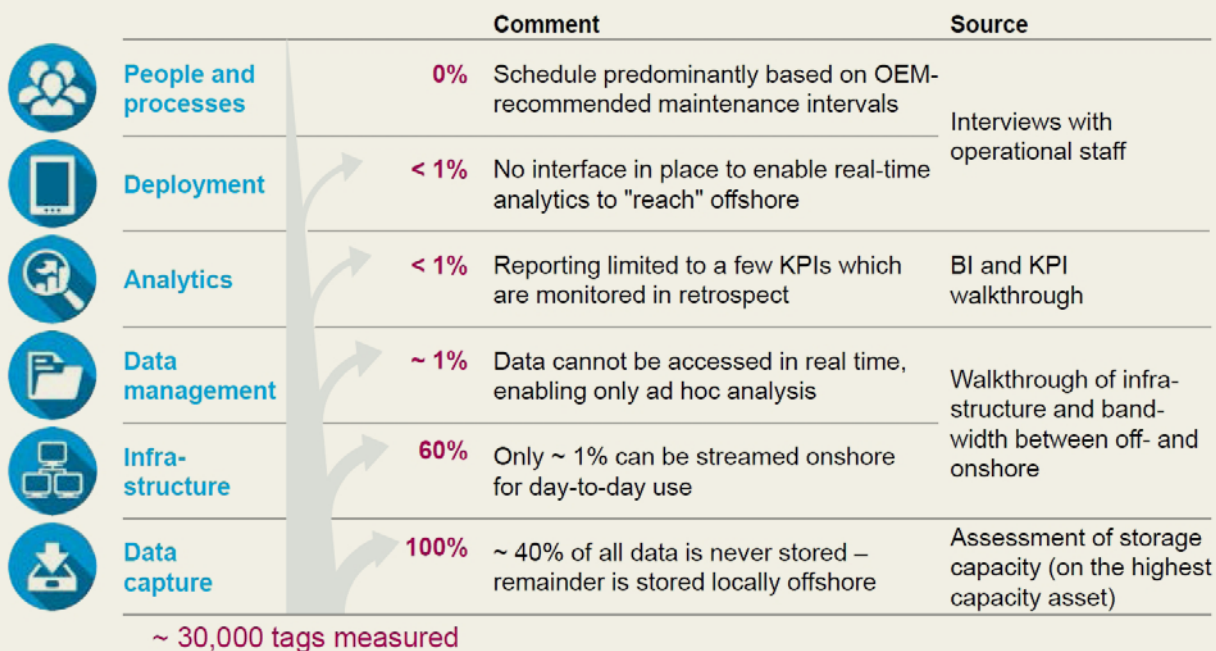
|  |  | Comment | Source |
|---|---|---|---|
| People and processes | 0% | Schedule predominantly based on OEM-recommended maintenance intervals | Interviews with operational staff |
| Deployment | < 1% | No interface in place to enable real-time analytics to "reach" offshore | |
| Analytics | < 1% | Reporting limited to a few KPIs which are monitored in retrospect | BI and KPI walkthrough |
| Data management | ~ 1% | Data cannot be accessed in real time, enabling only ad hoc analysis | Walkthrough of infrastructure and bandwidth between off- and onshore |
| Infrastructure | 60% | Only ~ 1% can be streamed onshore for day-to-day use | |
| Data capture | 100% | ~ 40% of all data is never stored – remainder is stored locally offshore | Assessment of storage capacity (on the highest capacity asset) |

~ 30,000 tags measured